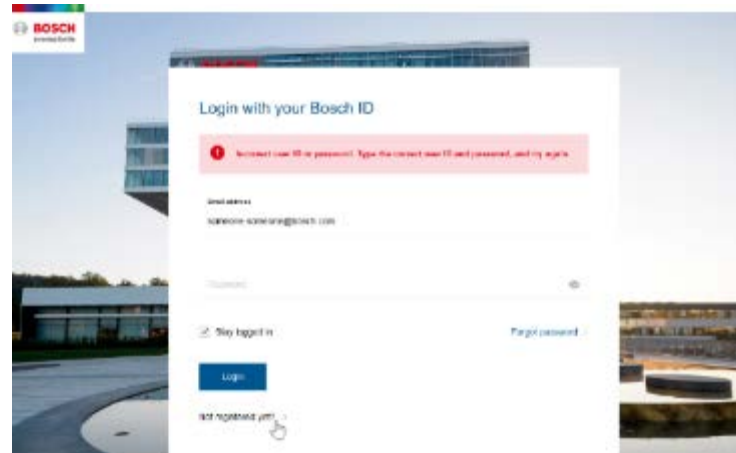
BOSCH
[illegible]

Login with your Bosch ID

Incorrect user ID or password. Type the correct user ID and password, and try again.

Email address
someone.someone@bosch.com

Password

Stay logged in

Forgot password

Login

Not registered yet?